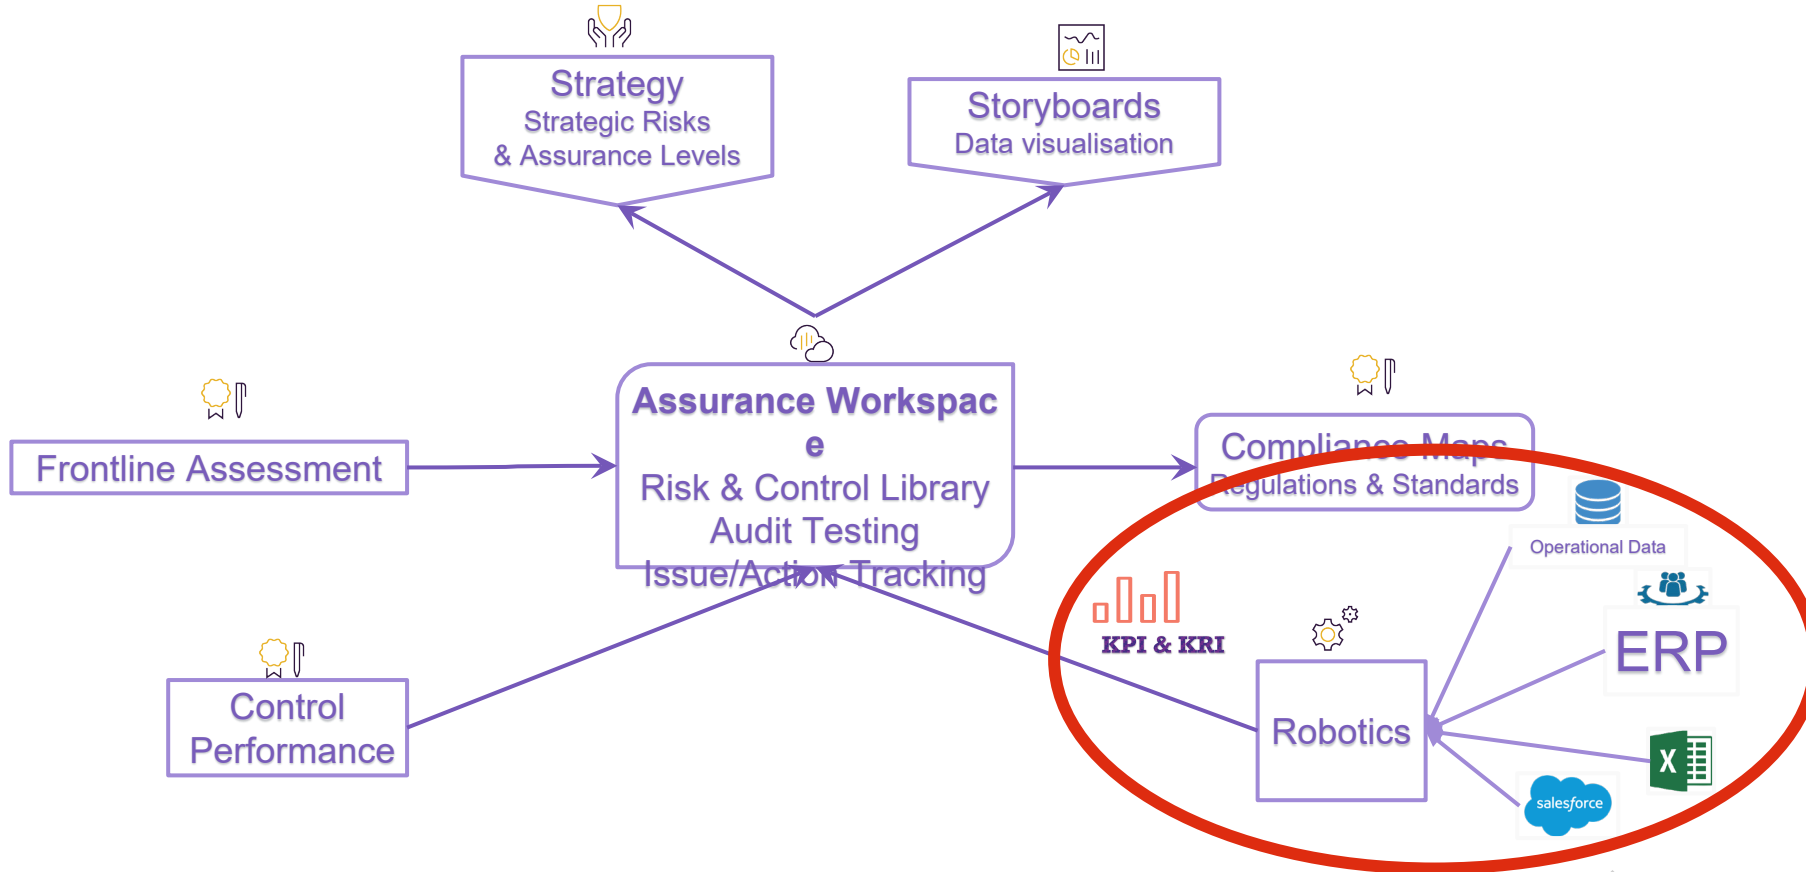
Strategy
Strategic Risks
& Assurance Levels

Storyboards
Data visualisation

Frontline Assessment

Assurance Workspac
e
Risk & Control Library
Audit Testing
Issue/Action Tracking

Compliance Maps
Regulations & Standards

Operational Data

KPI & KRI

ERP

Robotics

Control
Performance

X

salesforce